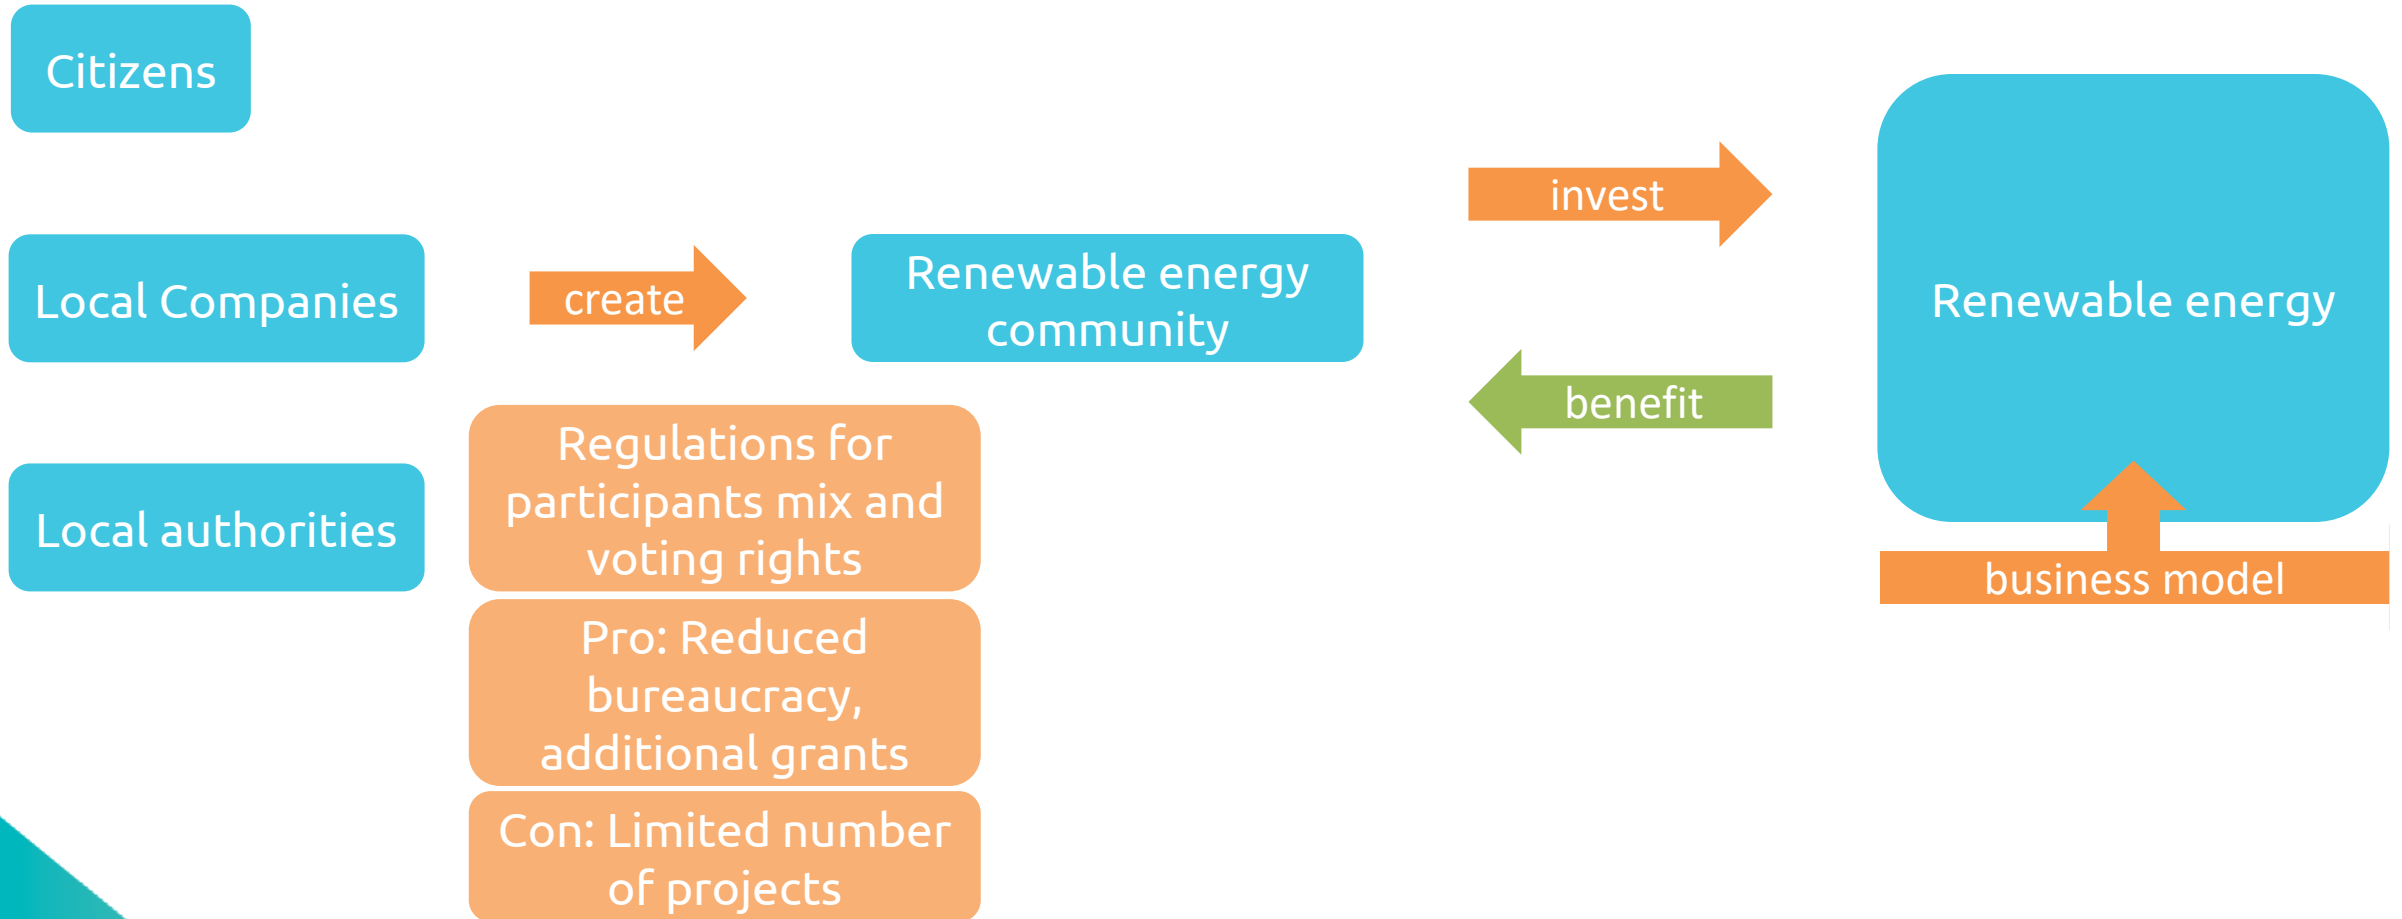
Citizens

Local Companies

Local authorities

create

Renewable energy community

Regulations for participants mix and voting rights

Pro: Reduced bureaucracy, additional grants

Con: Limited number of projects

invest

benefit

Renewable energy

business model